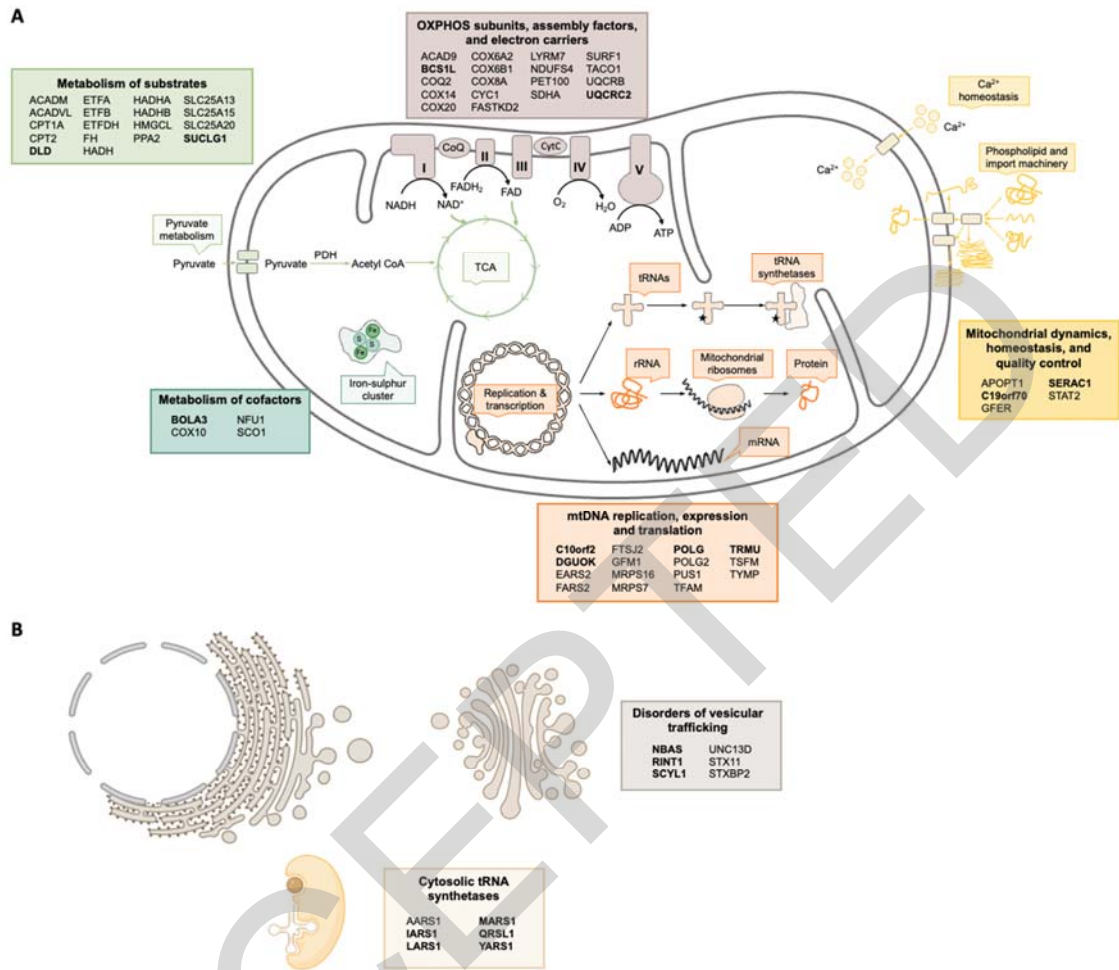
A

OXPHOS subunits, assembly factors, and electron carriers

| ACAD9 | COX6A2 | LYRM7 | SURF1 |
|---|---|---|---|
| BCS1L | COX6B1 | NDUFS4 | TACO1 |
| COQ2 | COX8A | PET100 | UQCRB |
| COX14 | CYC1 | SDHA | UQCRC2 |
| COX20 | FASTKD2 | | |

Metabolism of substrates

| ACADM | ETFA | HADHA | SLC25A13 |
|---|---|---|---|
| ACADVL | ETFB | HADHB | SLC25A15 |
| CPT1A | ETFDH | HMGCL | SLC25A20 |
| CPT2 | FH | PPA2 | SUCLG1 |
| DLD | HADH | | |

$Ca^{2+}$ homeostasis

$Ca^{2+}$

$Ca^{2+}$

Phospholipid and import machinery

CoQ I II III CytC IV V

NADH $NAD^+$ $FADH_2$ FAD $O_2$ $H_2O$ ADP ATP

Pyruvate metabolism

Pyruvate Pyruvate PDH Acetyl CoA

TCA

tRNAs

tRNA synthetases

Iron-sulphur cluster

Fe S S Fe

rRNA

Mitochondrial ribosomes

Protein

Replication & transcription

mRNA

Mitochondrial dynamics, homeostasis, and quality control

| APOPT1 | SERAC1 |
|---|---|
| C19orf70 | STAT2 |
| GFER | |

Metabolism of cofactors

| BOLA3 | NFU1 |
|---|---|
| COX10 | SCO1 |

mtDNA replication, expression and translation

| C10orf2 | FTSJ2 | POLG | TRMU |
|---|---|---|---|
| DGUOK | GFM1 | POLG2 | TSFM |
| EARS2 | MRPS16 | PUS1 | TYMP |
| FARS2 | MRPS7 | TFAM | |

B

Disorders of vesicular trafficking

| NBAS | UNC13D |
|---|---|
| RINT1 | STX11 |
| SCYL1 | STXBP2 |

Cytosolic tRNA synthetases

| AARS1 | MARS1 |
|---|---|
| IARS1 | QRSL1 |
| LARS1 | YARS1 |

ACCEPTED